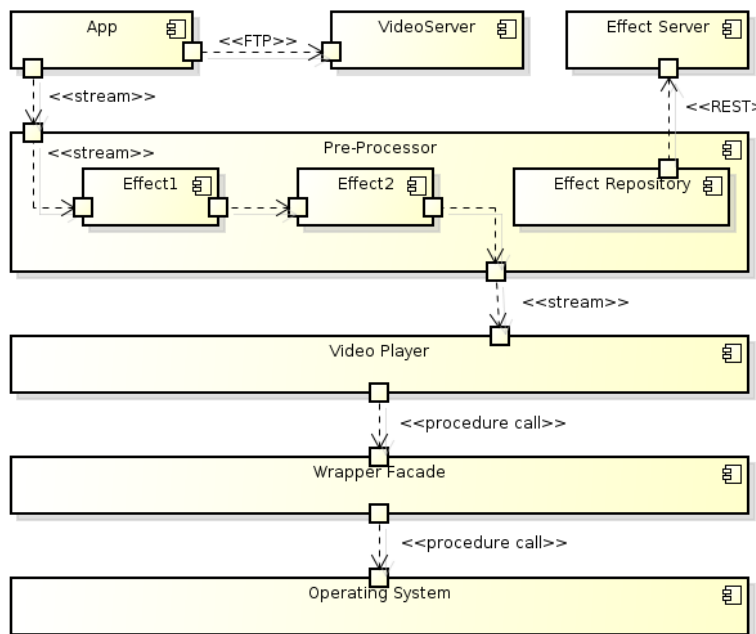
App

<<FTP>>

VideoServer

Effect Server

<<stream>>

<<REST>

Pre-Processor

<<stream>>

Effect1

Effect2

Effect Repository

<<stream>>

Video Player

<<procedure call>>

Wrapper Facade

<<procedure call>>

Operating System